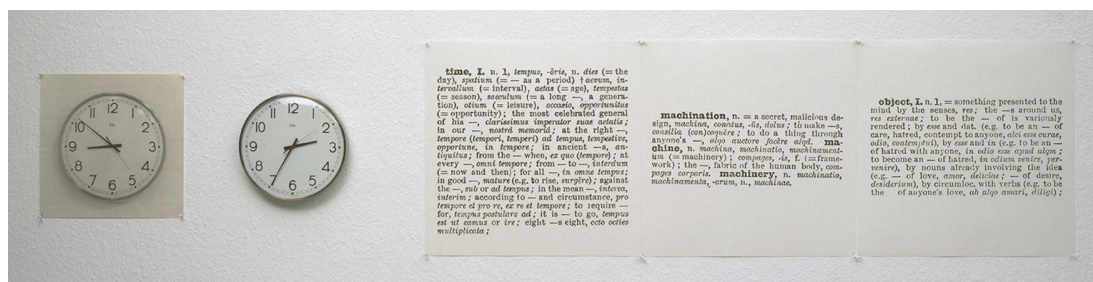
12
1
2
3
4
5
6
7
8
9
10
11

12
1
2
3
4
5
6
7
8
9
10
11

time, I. n. 1, tempus, -oris, n. dies (= the day), spatium (= — as a period) † aevum, intervallum (= interval), aetas (= age), tempestas (= season), saeculum (= a long —, a generation), otium (= leisure), occasio, opportunitas (= opportunity); the most celebrated general of his —, clarissimus imperator suae aetatis; in our —, nostrâ memoriâ; at the right —, tempore (tempori, temperi) ad tempus, tempestive, opportune, in tempore; in ancient —s, antiquitus; from the — when, ex quo (tempore); at every —, omni tempore; from — to —, interdum (= now and then); for all —, in omne tempus; in good —, maturo (e.g. to rise, surgère); against the —, sub or ad tempus; in the mean —, interea, interim; according to — and circumstance, pro tempore et pro re, ex re et tempore; to require — for, tempus postulare ad; it is — to go, tempus est ut eamus or ire; eight —s eight, octo octies multiplicata;

machination, n. = a secret, malicious design, machina, conatus, -ûs, dolus; to make —s, consilia (con)coquère; to do a thing through anyone's —, alqo auctore facère alqd. machine, n. machina, machinatio, machinamentum (= machinery); compages, -is, f. (= framework); the —, fabric of the human body, compages corporis. machinery, n. machinatio, machinamenta, -orum, n., machinae.

object, I. n. 1, = something presented to the mind by the senses, res; the —s around us, res externae; to be the — of is variously rendered; by esse and dat. (e.g. to be an — of care, hatred, contempt to anyone, alci esse curae, odio, contemptui), by esse and in (e.g. to be an — of hatred with anyone, in odio esse apud alqm; to become an — of hatred, in odium venire, pervenire), by nouns already involving the idea (e.g. — of love, amor, deliciae; — of desire, desiderium), by circumloc. with verbs (e.g. to be the of anyone's love, ab alqo amari, diligi);